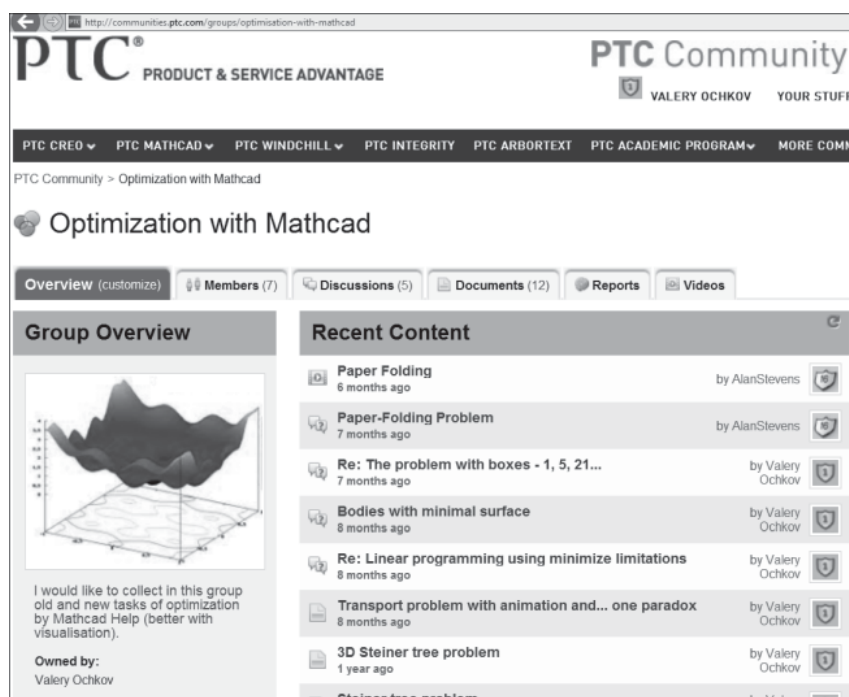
http://communities.ptc.com/groups/optimisation-with-mathcad

PTC® PRODUCT & SERVICE ADVANTAGE

PTC Community

VALERY OCHKOV YOUR STUFF

PTC CREO PTC MATHCAD PTC WINDCHILL PTC INTEGRITY PTC ARBORTEXT PTC ACADEMIC PROGRAM MORE COMM

PTC Community > Optimization with Mathcad

Optimization with Mathcad

Overview (customize) Members (7) Discussions (5) Documents (12) Reports Videos

Group Overview

I would like to collect in this group old and new tasks of optimization by Mathcad Help (better with visualisation).

Owned by:
Valery Ochkov

Recent Content

Paper Folding
6 months ago
by AlanStevens

Paper-Folding Problem
7 months ago
by AlanStevens

Re: The problem with boxes - 1, 5, 21...
7 months ago
by Valery Ochkov

Bodies with minimal surface
8 months ago
by Valery Ochkov

Re: Linear programming using minimize limitations
8 months ago
by Valery Ochkov

Transport problem with animation and... one paradox
8 months ago
by Valery Ochkov

3D Steiner tree problem
1 year ago
by Valery Ochkov

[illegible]